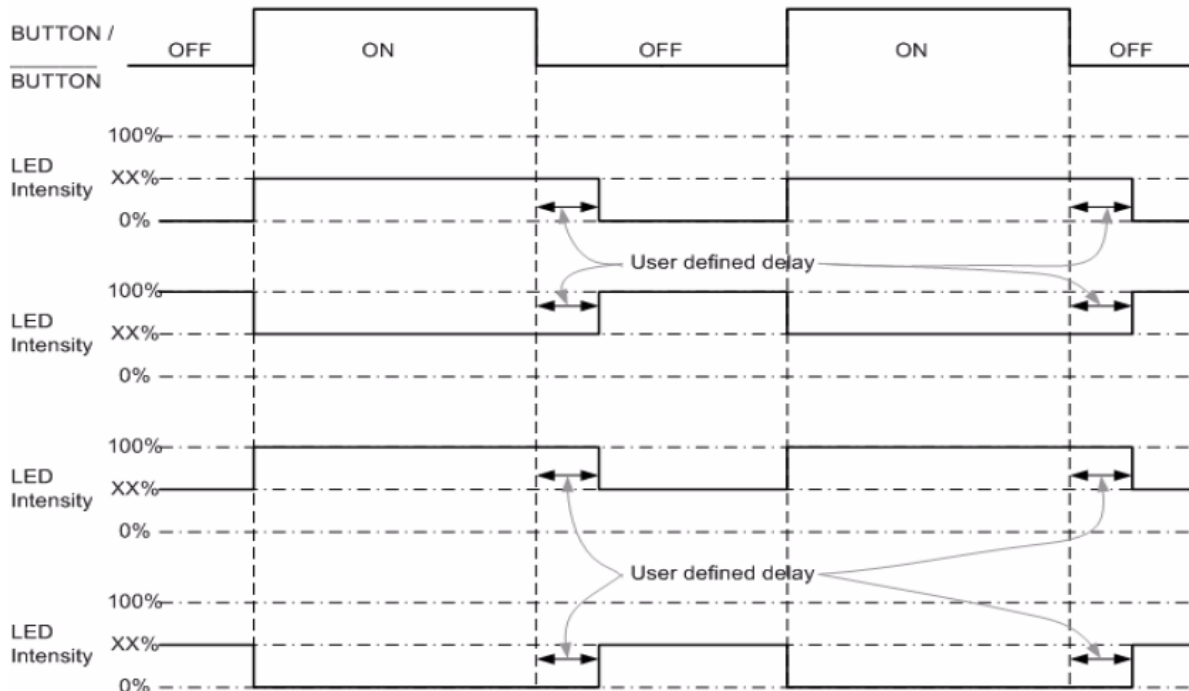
BUTTON /
$\overline{\text{BUTTON}}$

OFF ON OFF ON OFF

100%
LED Intensity XX%
0%

User defined delay

100%
LED Intensity XX%
0%

100%
LED Intensity XX%
0%

User defined delay

100%
LED Intensity XX%
0%